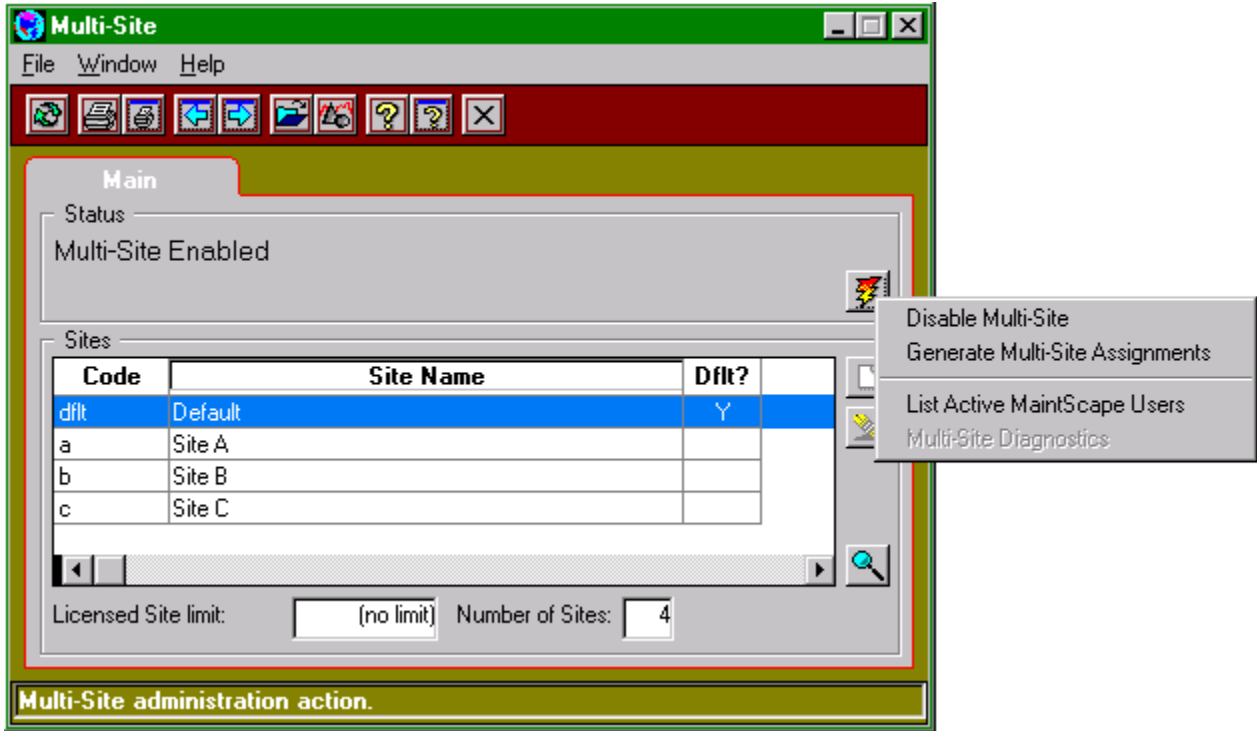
Multi-Site

File Window Help

Main

Status

Multi-Site Enabled

Sites

| Code | Site Name | Dflt? |
|---|---|---|
| dflt | Default | Y |
| a | Site A | |
| b | Site B | |
| c | Site C | |

Licensed Site limit: (no limit) Number of Sites: 4

Disable Multi-Site
Generate Multi-Site Assignments
List Active MaintScape Users
Multi-Site Diagnostics

Multi-Site administration action.